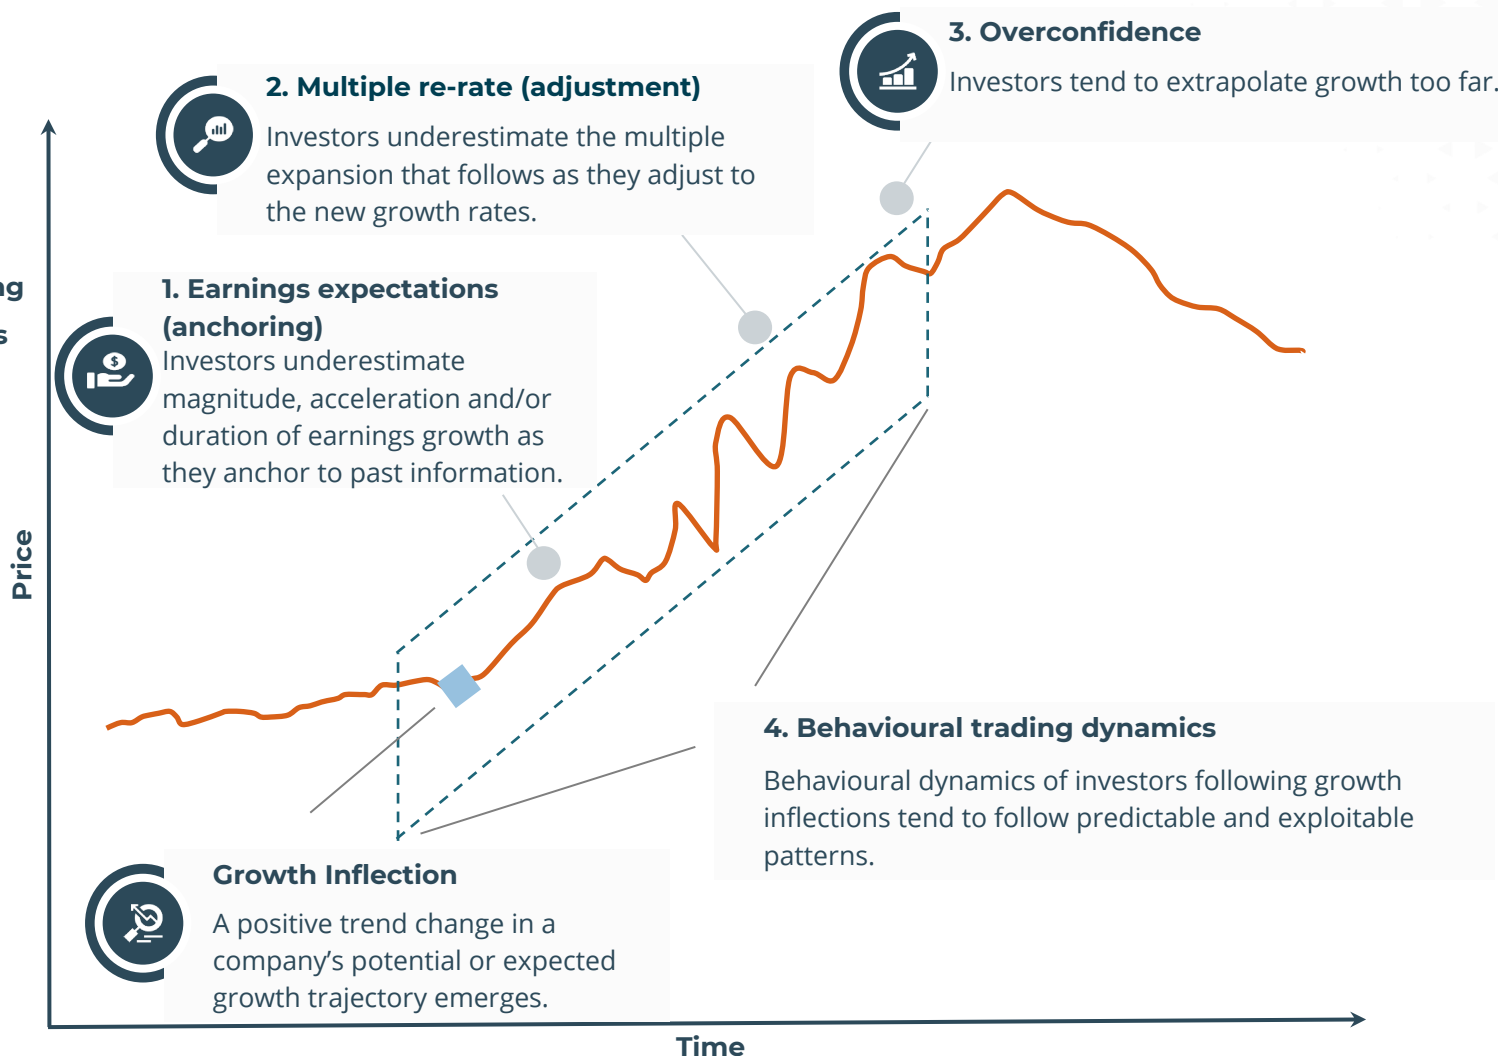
3. Overconfidence

Investors tend to extrapolate growth too far.

2. Multiple re-rate (adjustment)

Investors underestimate the multiple expansion that follows as they adjust to the new growth rates.

ng

s

1. Earnings expectations (anchoring)

Investors underestimate magnitude, acceleration and/or duration of earnings growth as they anchor to past information.

Price

4. Behavioural trading dynamics

Behavioural dynamics of investors following growth inflections tend to follow predictable and exploitable patterns.

Growth Inflection

A positive trend change in a company's potential or expected growth trajectory emerges.

Time